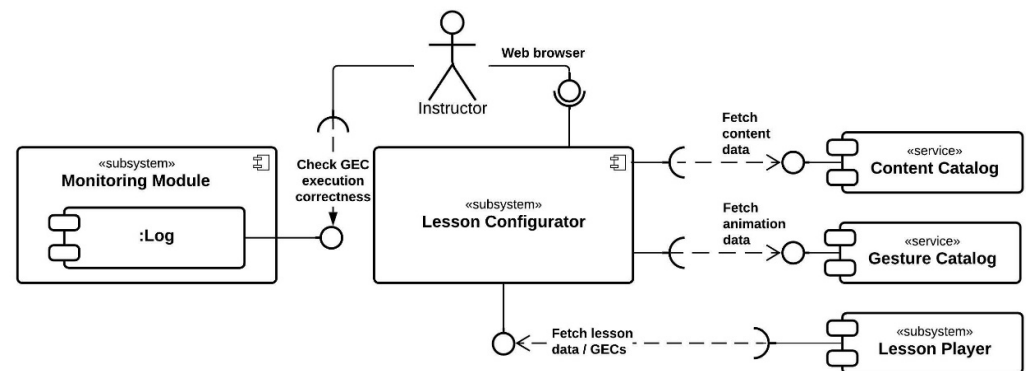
Instructor

Web browser

«subsystem»
Monitoring Module

:Log

Check GEC execution correctness

«subsystem»
Lesson Configurator

Fetch content data

«service»
Content Catalog

Fetch animation data

«service»
Gesture Catalog

Fetch lesson data / GECs

«subsystem»
Lesson Player